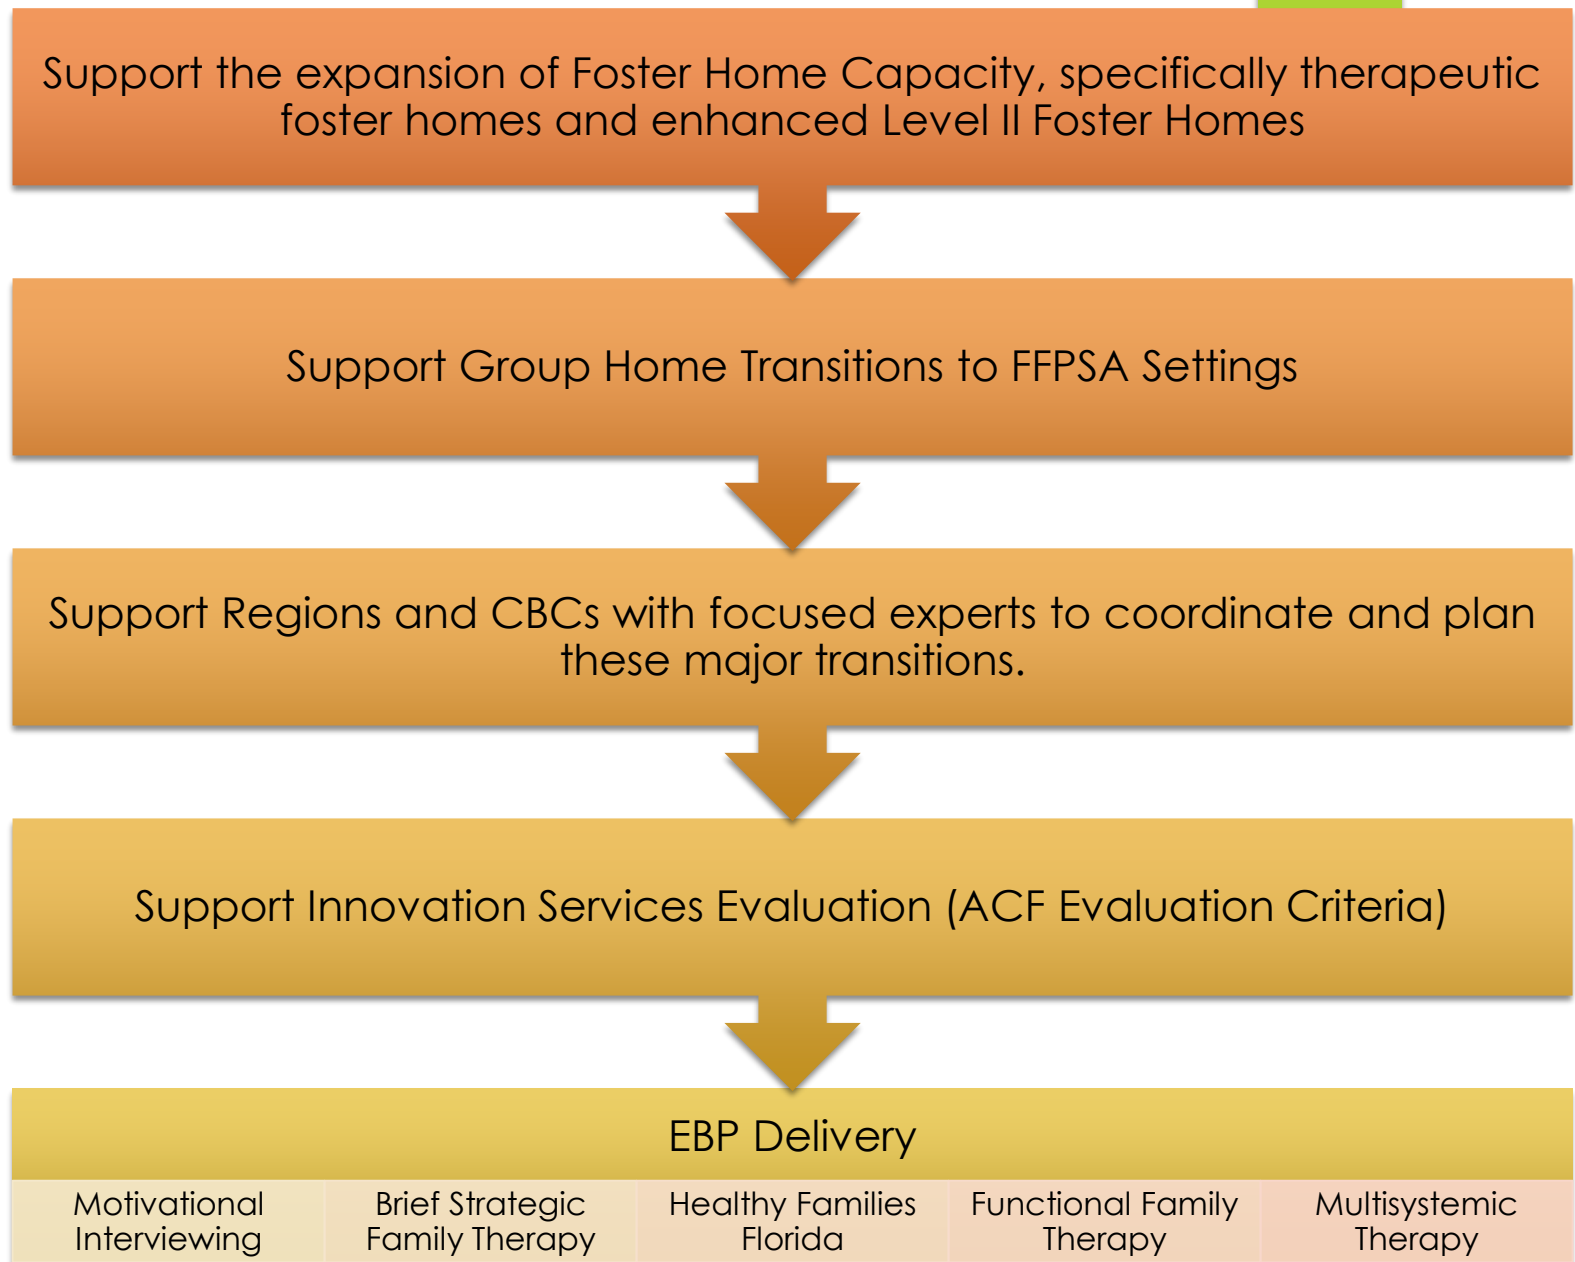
Support the expansion of Foster Home Capacity, specifically therapeutic foster homes and enhanced Level II Foster Homes

Support Group Home Transitions to FFPSA Settings

Support Regions and CBCs with focused experts to coordinate and plan these major transitions.

Support Innovation Services Evaluation (ACF Evaluation Criteria)

EBP Delivery

Motivational Interviewing

Brief Strategic Family Therapy

Healthy Families Florida

Functional Family Therapy

Multisystemic Therapy